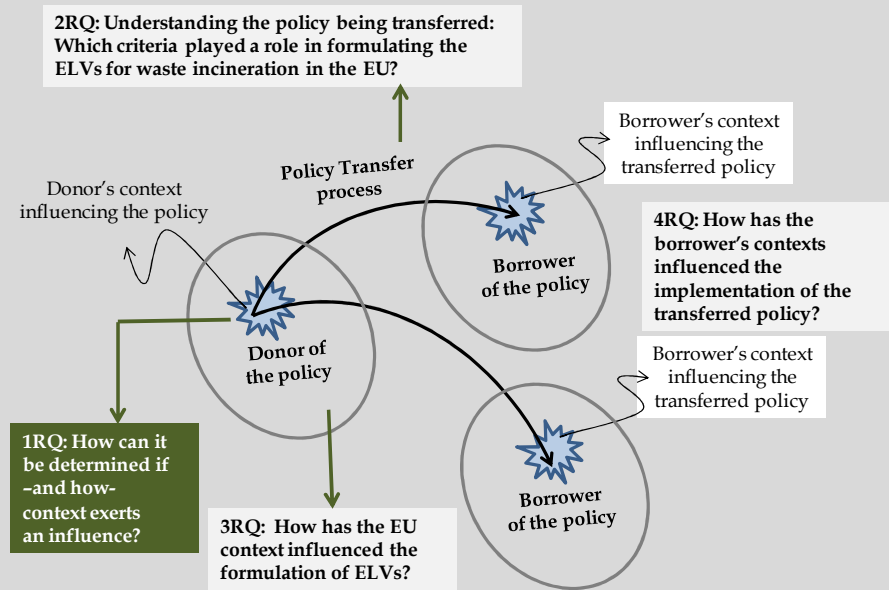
2RQ: Understanding the policy being transferred: Which criteria played a role in formulating the ELVs for waste incineration in the EU?

Borrower's context influencing the transferred policy

Policy Transfer process

Donor's context influencing the policy

4RQ: How has the borrower's contexts influenced the implementation of the transferred policy?

Borrower of the policy

Donor of the policy

Borrower's context influencing the transferred policy

1RQ: How can it be determined if -and how- context exerts an influence?

Borrower of the policy

3RQ: How has the EU context influenced the formulation of ELVs?